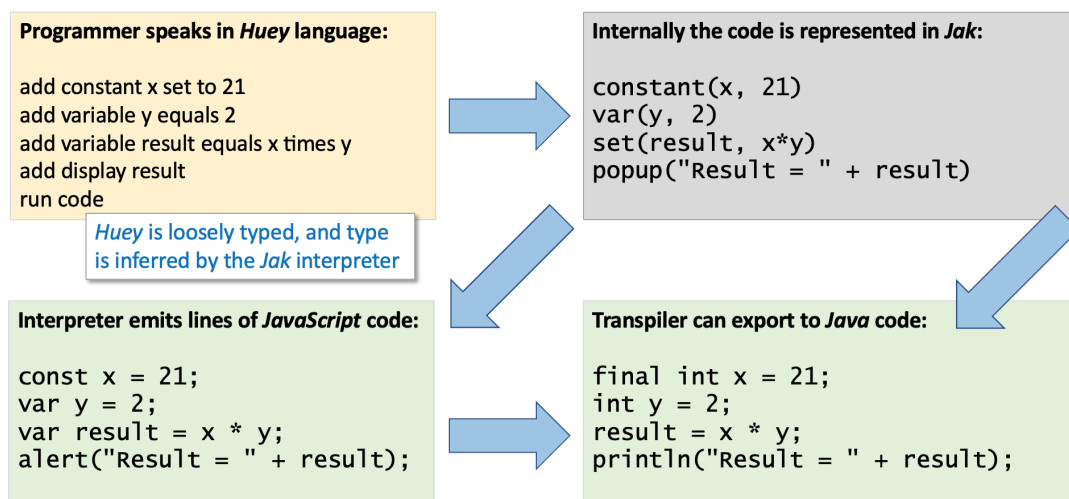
Programmer speaks in Huey language:

add constant x set to 21
add variable y equals 2
add variable result equals x times y
add display result
run code

Huey is loosely typed, and type is inferred by the Jak interpreter

Internally the code is represented in Jak:

constant(x, 21)
var(y, 2)
set(result, x*y)
popup("Result = " + result)

Interpreter emits lines of JavaScript code:

const x = 21;
var y = 2;
var result = x * y;
alert("Result = " + result);

Transpiler can export to Java code:

final int x = 21;
int y = 2;
result = x * y;
println("Result = " + result);